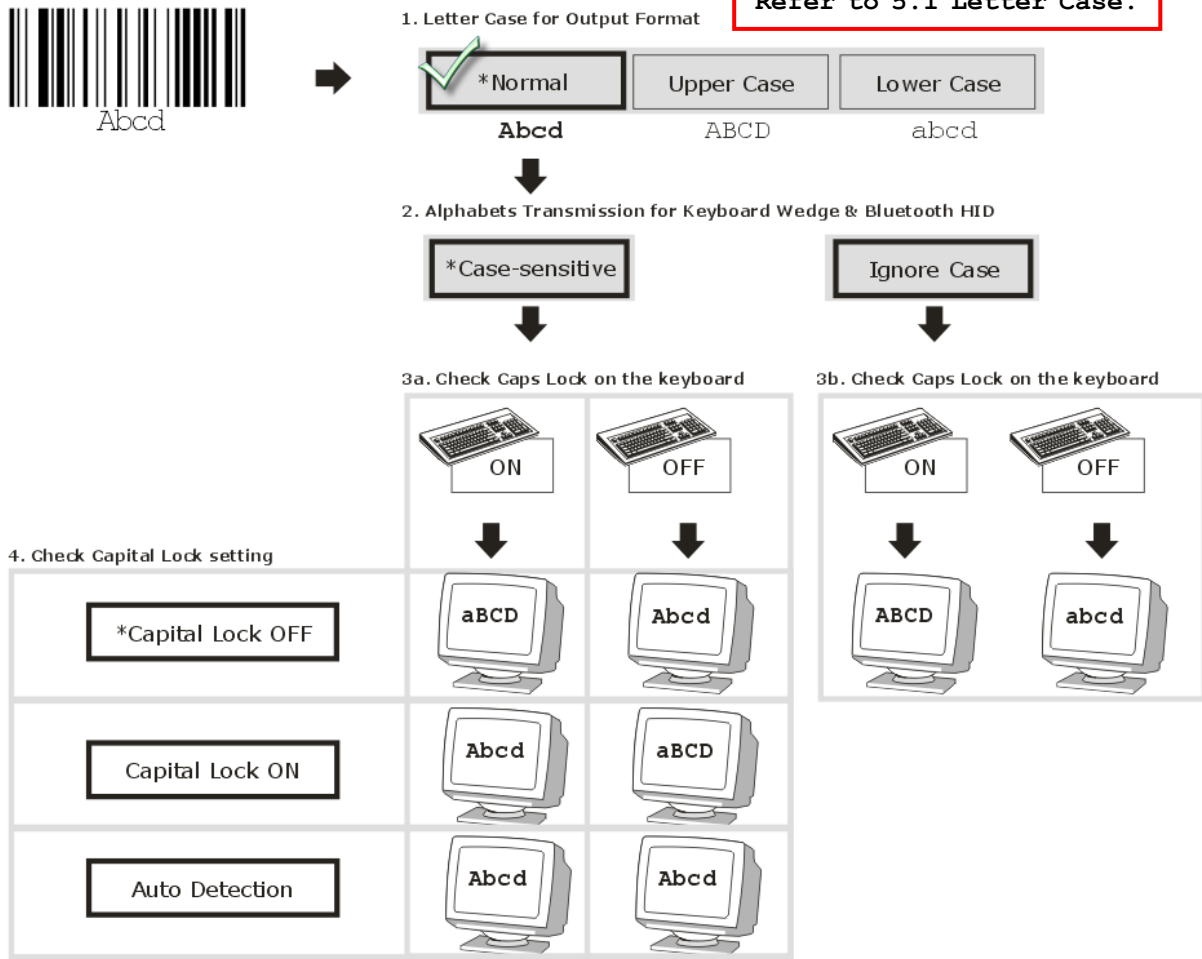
Abcd

1. Letter Case for Output Format

Refer to 5.1 Letter Case.

*Normal

Upper Case

Lower Case

Abcd

ABCD

abcd

2. Alphabets Transmission for Keyboard Wedge & Bluetooth HID

*Case-sensitive

Ignore Case

3a. Check Caps Lock on the keyboard

ON

OFF

3b. Check Caps Lock on the keyboard

ON

OFF

4. Check Capital Lock setting

*Capital Lock OFF

aBCD

Abcd

ABCD

abcd

Capital Lock ON

Abcd

aBCD

Auto Detection

Abcd

Abcd